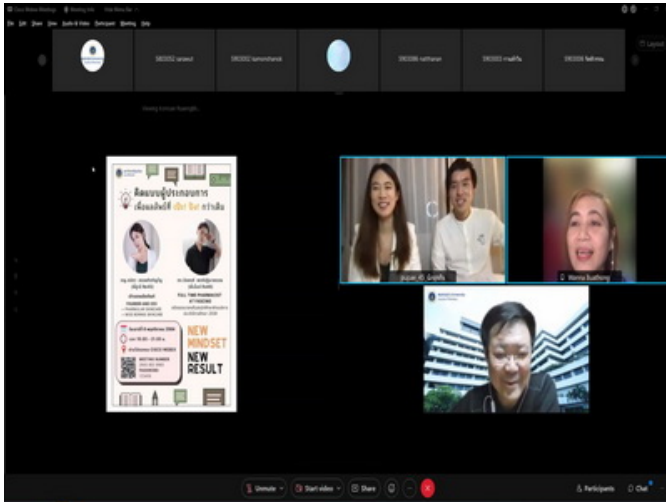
Cisco Webex Meetings

File Edit Share View Audio & Video Participant Meeting Help

SMO002 saraswut

SMO002 kamonthanok

SMO006 natthanan

SMO003 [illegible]

SMO006 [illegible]

Layout

Viewing Komsan Ruength...

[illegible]

NEW MINDSET NEW RESULT

FULL TIME PHARMACIST AT YAKUMA

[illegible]

Wanna Buathong

Unmute

Start video

Share

Participants

Chat